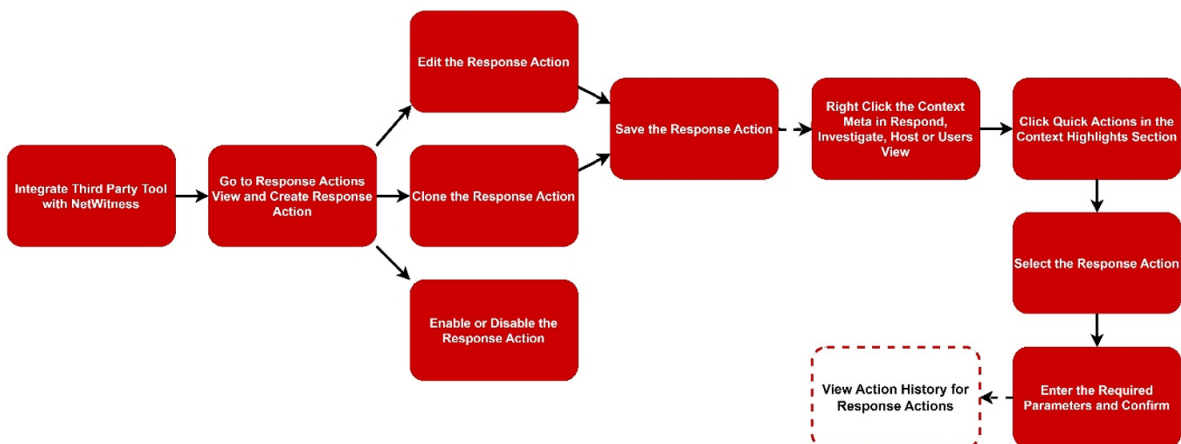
Integrate Third Party Tool with NetWitness

Go to Response Actions View and Create Response Action

Edit the Response Action

Clone the Response Action

Enable or Disable the Response Action

Save the Response Action

Right Click the Context Meta in Respond, Investigate, Host or Users View

Click Quick Actions in the Context Highlights Section

Select the Response Action

Enter the Required Parameters and Confirm

View Action History for Response Actions